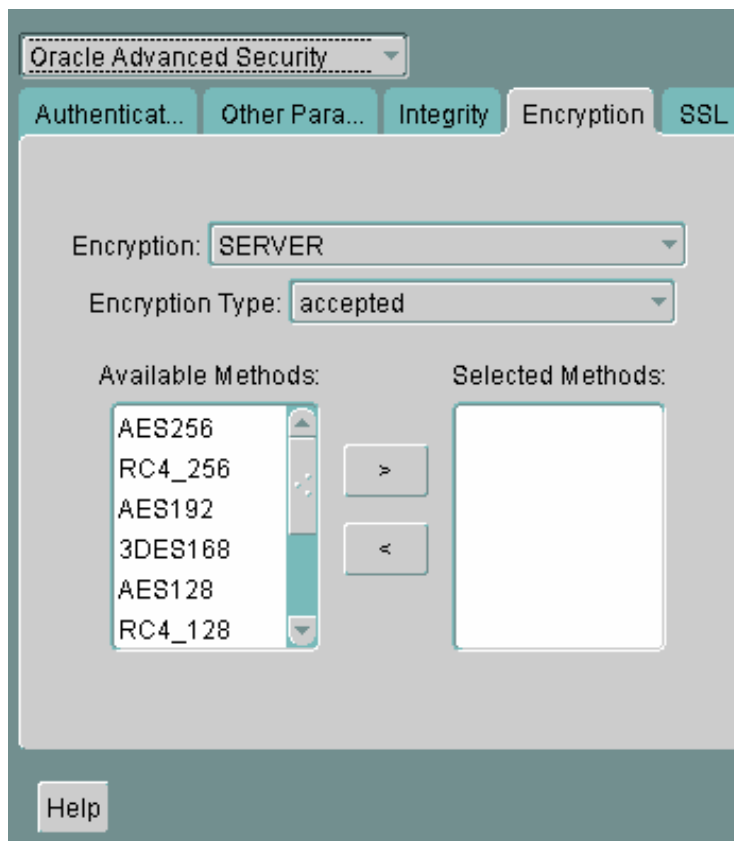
Oracle Advanced Security

Authenticat... Other Para... Integrity Encryption SSL

Encryption: SERVER

Encryption Type: accepted

Available Methods:

AES256
RC4_256
AES192
3DES168
AES128
RC4_128

>

<

Selected Methods:

Help